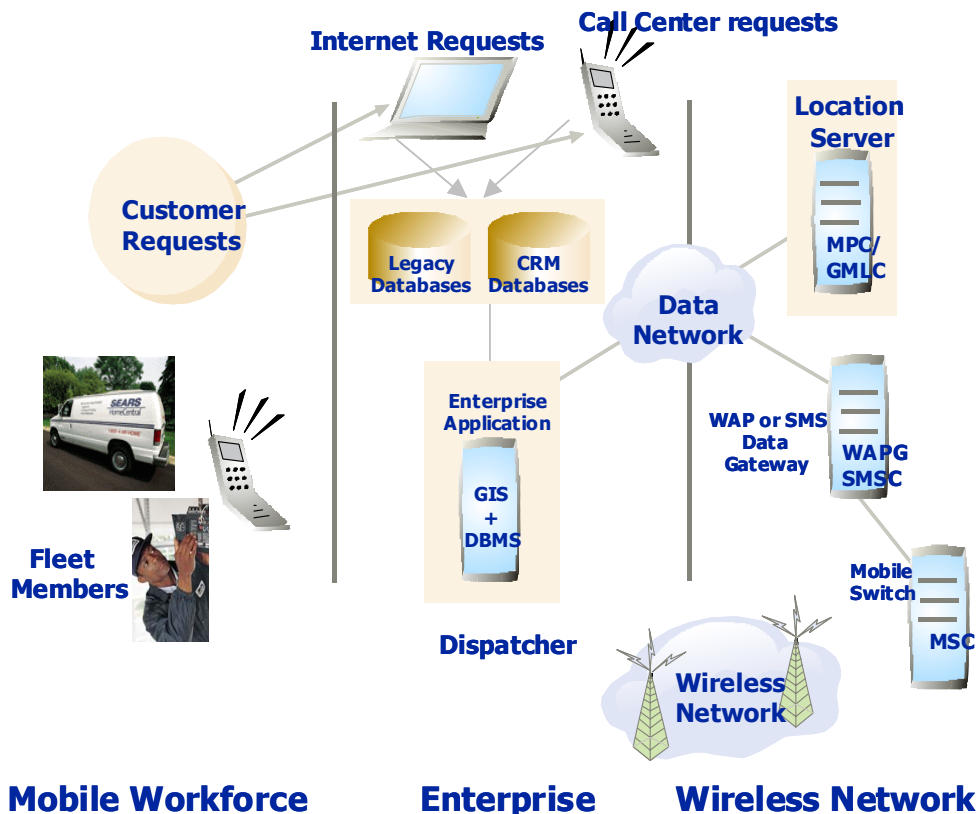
Internet Requests

Call Center requests

Location Server

Customer Requests

Legacy Databases

CRM Databases

MPC/ GMLC

Data Network

SEARS HomeCentral

Enterprise Application

WAP or SMS Data Gateway

WAPG SMSC

GIS + DBMS

Fleet Members

Mobile Switch

MSC

Dispatcher

Wireless Network

Mobile Workforce

Enterprise

Wireless Network